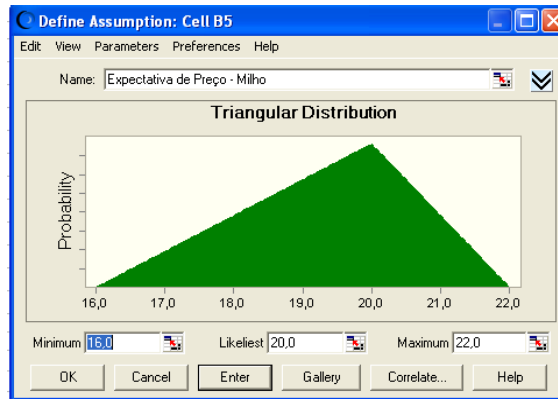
Define Assumption: Cell B5

Edit View Parameters Preferences Help

Name: Expectativa de Preço - Milho

Triangular Distribution

Probability

16,0 17,0 18,0 19,0 20,0 21,0 22,0

Minimum 16,0 Likeliest 20,0 Maximum 22,0

OK Cancel Enter Gallery Correlate... Help